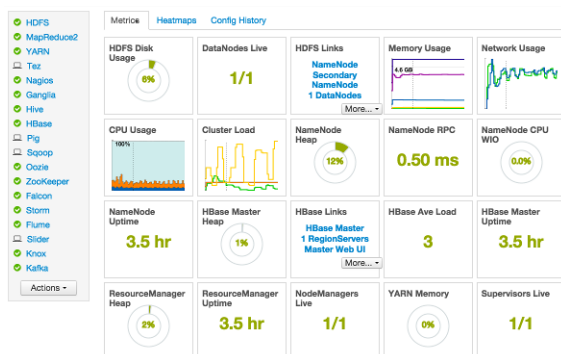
HDFS
MapReduce2
YARN
Tez
Nagios
Ganglia
Hive
HBase
Pig
Sqoop
Oozie
ZooKeeper
Falcon
Storm
Flume
Slider
Knox
Kafka
Actions ▾

Metrics | Heatmaps | Config History

| HDFS Disk Usage | DataNodes Live | HDFS Links | Memory Usage | Network Usage |
|---|---|---|---|---|
| 6% | 1/1 | NameNode Secondary NameNode 1 DataNodes More... ▾ | 4.6 GB | |
| CPU Usage | Cluster Load | NameNode Heap | NameNode RPC | NameNode CPU WIO |
| 100% | | 12% | 0.50 ms | 0.0% |
| NameNode Uptime | HBase Master Heap | HBase Links | HBase Ave Load | HBase Master Uptime |
| 3.5 hr | 1% | HBase Master 1 RegionServers Master Web UI More... ▾ | 3 | 3.5 hr |
| ResourceManager Heap | ResourceManager Uptime | NodeManagers Live | YARN Memory | Supervisors Live |
| 2% | 3.5 hr | 1/1 | 0% | 1/1 |